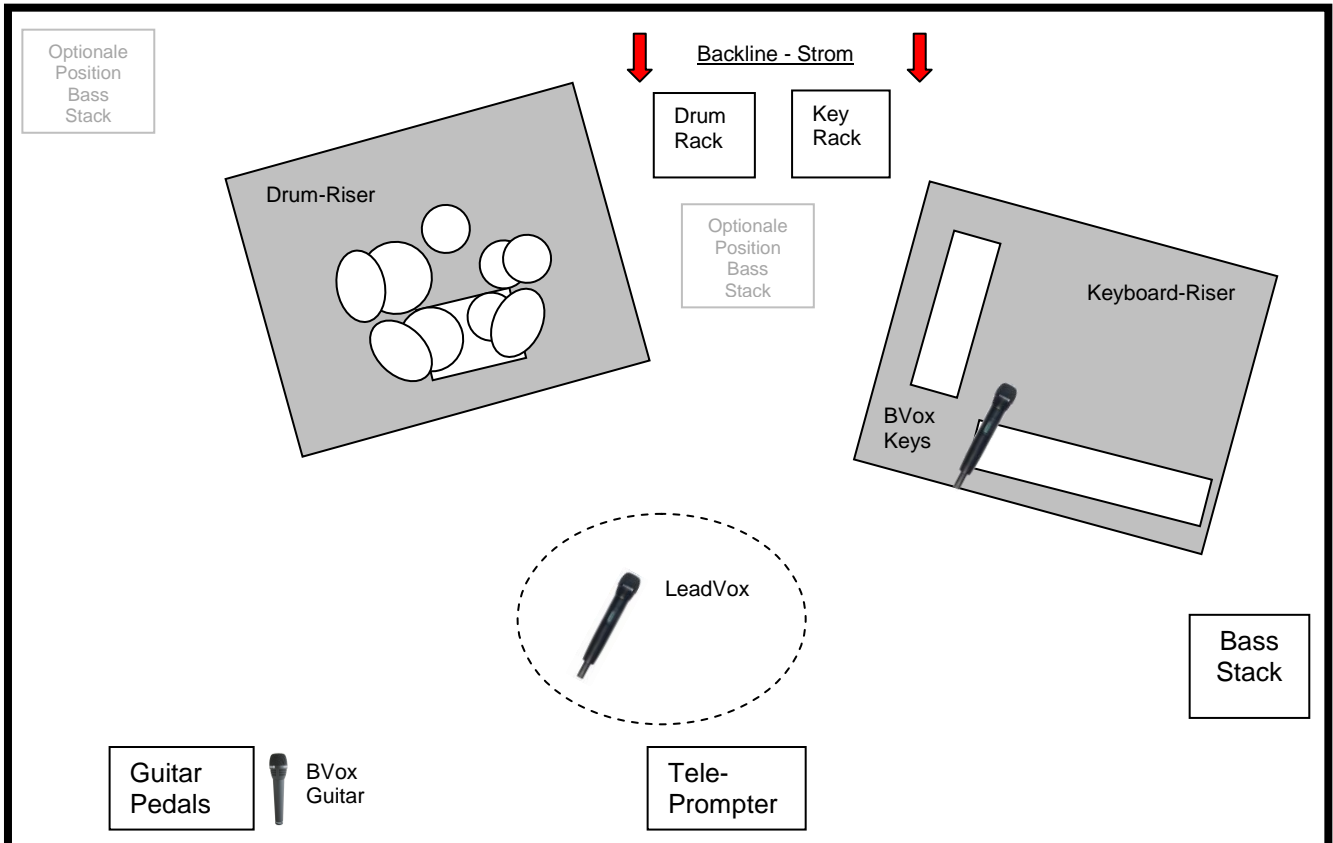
Optionale Position Bass Stack

Backline - Strom

Drum Rack

Key Rack

Drum-Riser

Optionale Position Bass Stack

Keyboard-Riser

BVox Keys

LeadVox

Bass Stack

Guitar Pedals

BVox Guitar

Tele-Prompter